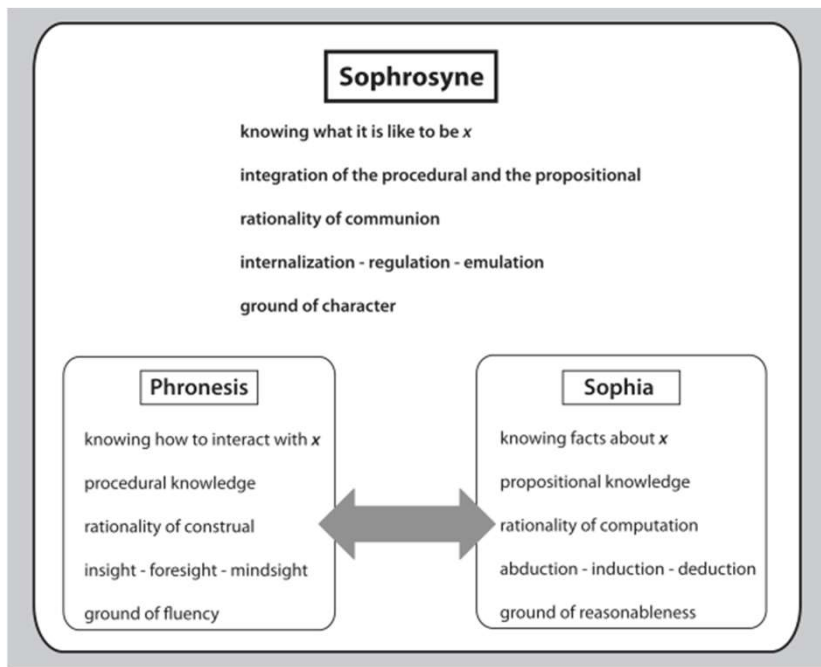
Sophrosyne

knowing what it is like to be $x$

integration of the procedural and the propositional

rationality of communion

internalization - regulation - emulation

ground of character

Phronesis

knowing how to interact with $x$

procedural knowledge

rationality of construal

insight - foresight - mindsight

ground of fluency

Sophia

knowing facts about $x$

propositional knowledge

rationality of computation

abduction - induction - deduction

ground of reasonableness